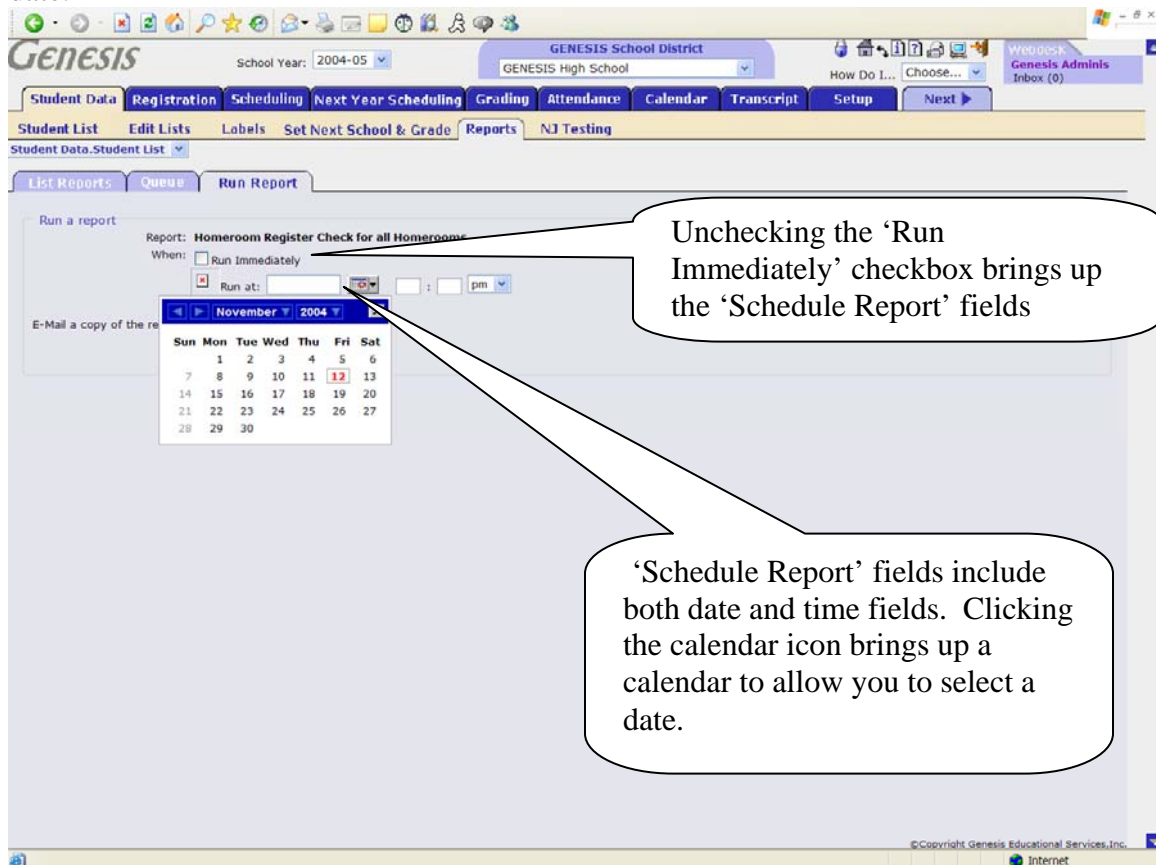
Genesis

School Year: 2004-05

GENESIS School District
GENESIS High School

How Do I... Choose...

Webdesk
Genesis Adminis
Inbox (0)

Student Data | Registration | Scheduling | Next Year Scheduling | Grading | Attendance | Calendar | Transcript | Setup | Next

Student List | Edit Lists | Labels | Set Next School & Grade | Reports | NJ Testing

Student Data.Student List

List Reports | Queue | Run Report

Run a report

Report: Homeroom Register Check for all Homerooms

When: Run Immediately

Run at: : pm

E-Mail a copy of the re

November 2004

| Sun | Mon | Tue | Wed | Thu | Fri | Sat |
|---|---|---|---|---|---|---|
| | 1 | 2 | 3 | 4 | 5 | 6 |
| 7 | 8 | 9 | 10 | 11 | 12 | 13 |
| 14 | 15 | 16 | 17 | 18 | 19 | 20 |
| 21 | 22 | 23 | 24 | 25 | 26 | 27 |
| 28 | 29 | 30 | | | | |

Unchecking the 'Run Immediately' checkbox brings up the 'Schedule Report' fields

'Schedule Report' fields include both date and time fields. Clicking the calendar icon brings up a calendar to allow you to select a date.

©Copyright Genesis Educational Services,Inc.

Internet